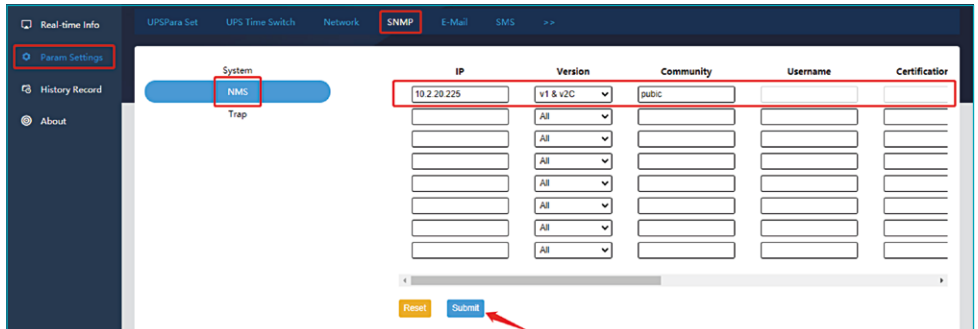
Real-time Info
Param Settings
History Record
About

UPSPara Set
UPS Time Switch
Network
SNMP
E-Mail
SMS
>>

System
NMS
Trap

| IP | Version | Community | Username | Certification |
|---|---|---|---|---|
| 10.2.20.225 | v1 & v2C | pubic | | |
| | All | | | |
| | All | | | |
| | All | | | |
| | All | | | |
| | All | | | |
| | All | | | |
| | All | | | |

Reset
Submit